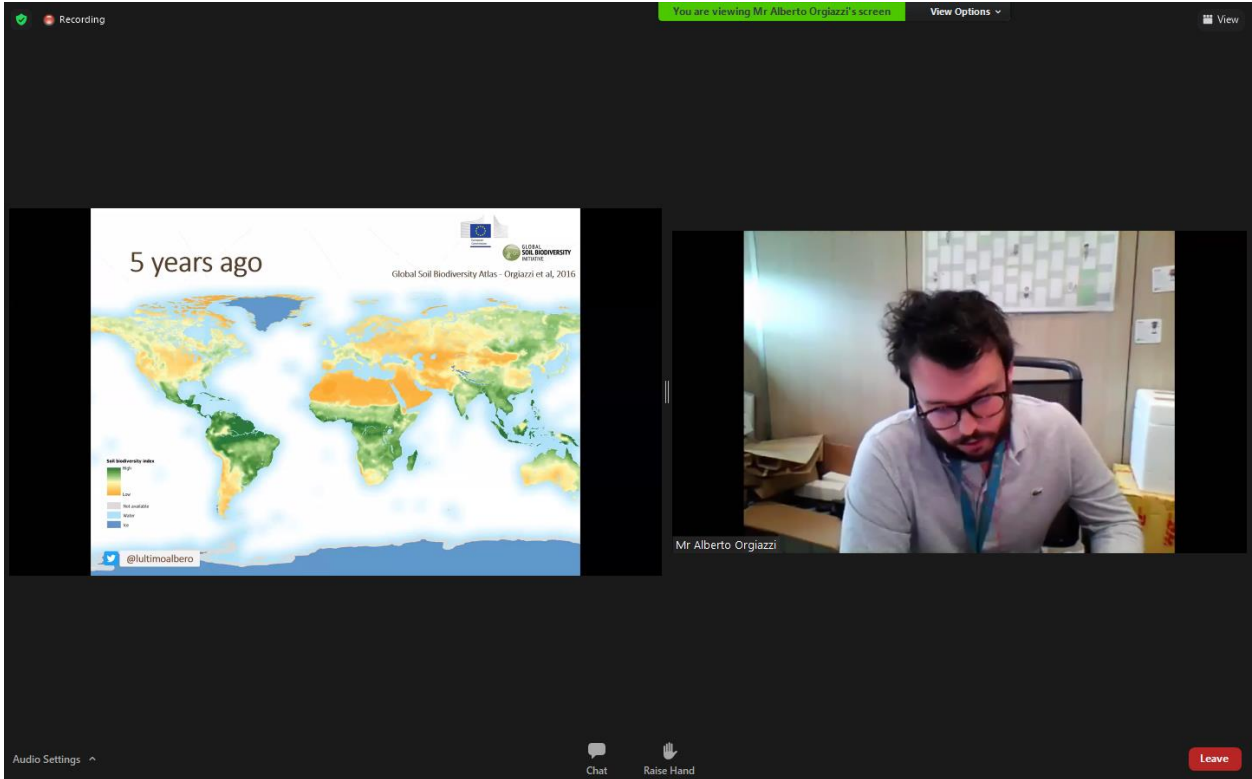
Recording

You are viewing Mr Alberto Orgiazzi's screen

View Options

View

5 years ago

European Commission

GLOBAL SOIL BIODIVERSITY INITIATIVE

Global Soil Biodiversity Atlas - Orgiazzi et al, 2016

Soil biodiversity index

High

Low

Not available

Water

Ice

@lultimoalbero

Mr Alberto Orgiazzi

Audio Settings

Chat

Raise Hand

Leave